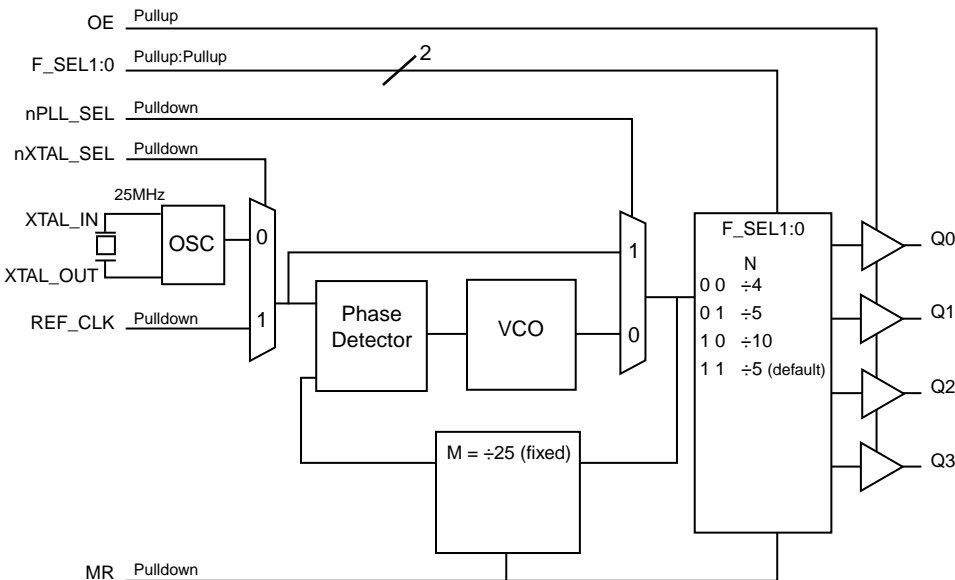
OE Pullup

F_SEL1:0 Pullup:Pullup

2

nPLL_SEL Pulldown

nXTAL_SEL Pulldown

25MHz

XTAL_IN

OSC

0

XTAL_OUT

REF_CLK Pulldown

1

Phase Detector

VCO

1

0

F_SEL1:0

N

| | |
|---|---|
| 0 0 | ÷4 |
| 0 1 | ÷5 |
| 1 0 | ÷10 |
| 1 1 | ÷5 (default) |

Q0

Q1

Q2

Q3

M = ÷25 (fixed)

MR Pulldown